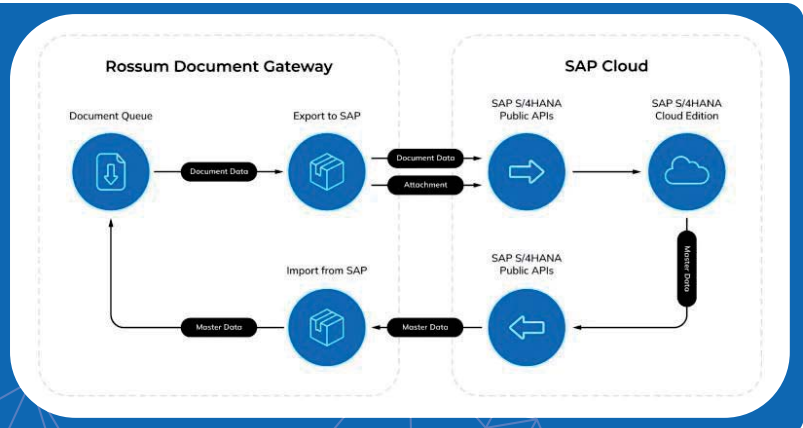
Rossum Document Gateway

Document Queue

Document Data

Export to SAP

Document Data

Attachment

Import from SAP

Master Data

Master Data

SAP Cloud

SAP S/4HANA Public APIs

SAP S/4HANA Cloud Edition

Master Data

SAP S/4HANA Public APIs